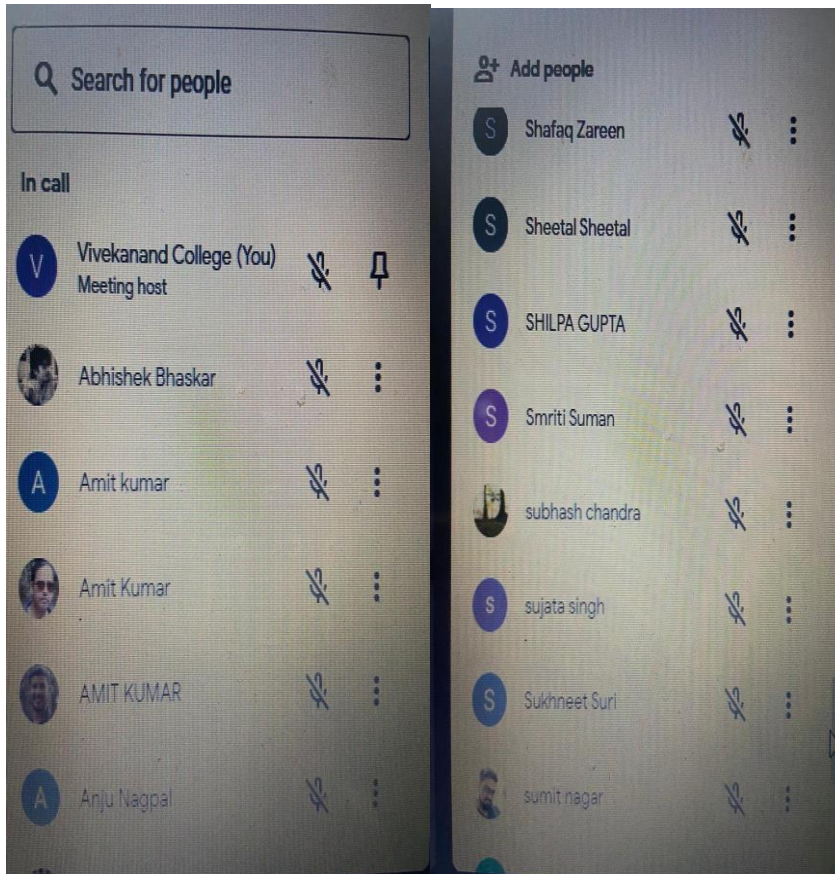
Search for people

In call

V Vivekanand College (You)
Meeting host

Abhishek Bhaskar

A Amit kumar

Amit Kumar

AMIT KUMAR

A Anju Nagpal

Add people

S Shafaq Zareen

S Sheetal Sheetal

S SHILPA GUPTA

S Smriti Suman

subhash chandra

S sujata singh

S Sukhneet Suri

sumit nagar